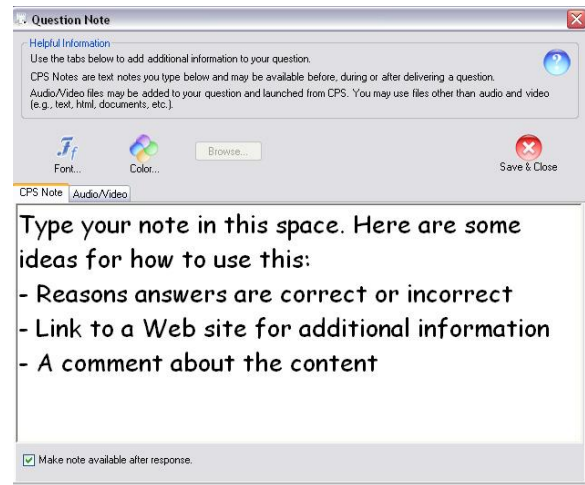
Question Note

Helpful Information

Use the tabs below to add additional information to your question.

CPS Notes are text notes you type below and may be available before, during or after delivering a question.

Audio/Video files may be added to your question and launched from CPS. You may use files other than audio and video (e.g., text, html, documents, etc.).

Font... Color... Browse... Save & Close

CPS Note Audio/Video

Type your note in this space. Here are some ideas for how to use this:

- Reasons answers are correct or incorrect

- Link to a Web site for additional information

- A comment about the content

Make note available after response.